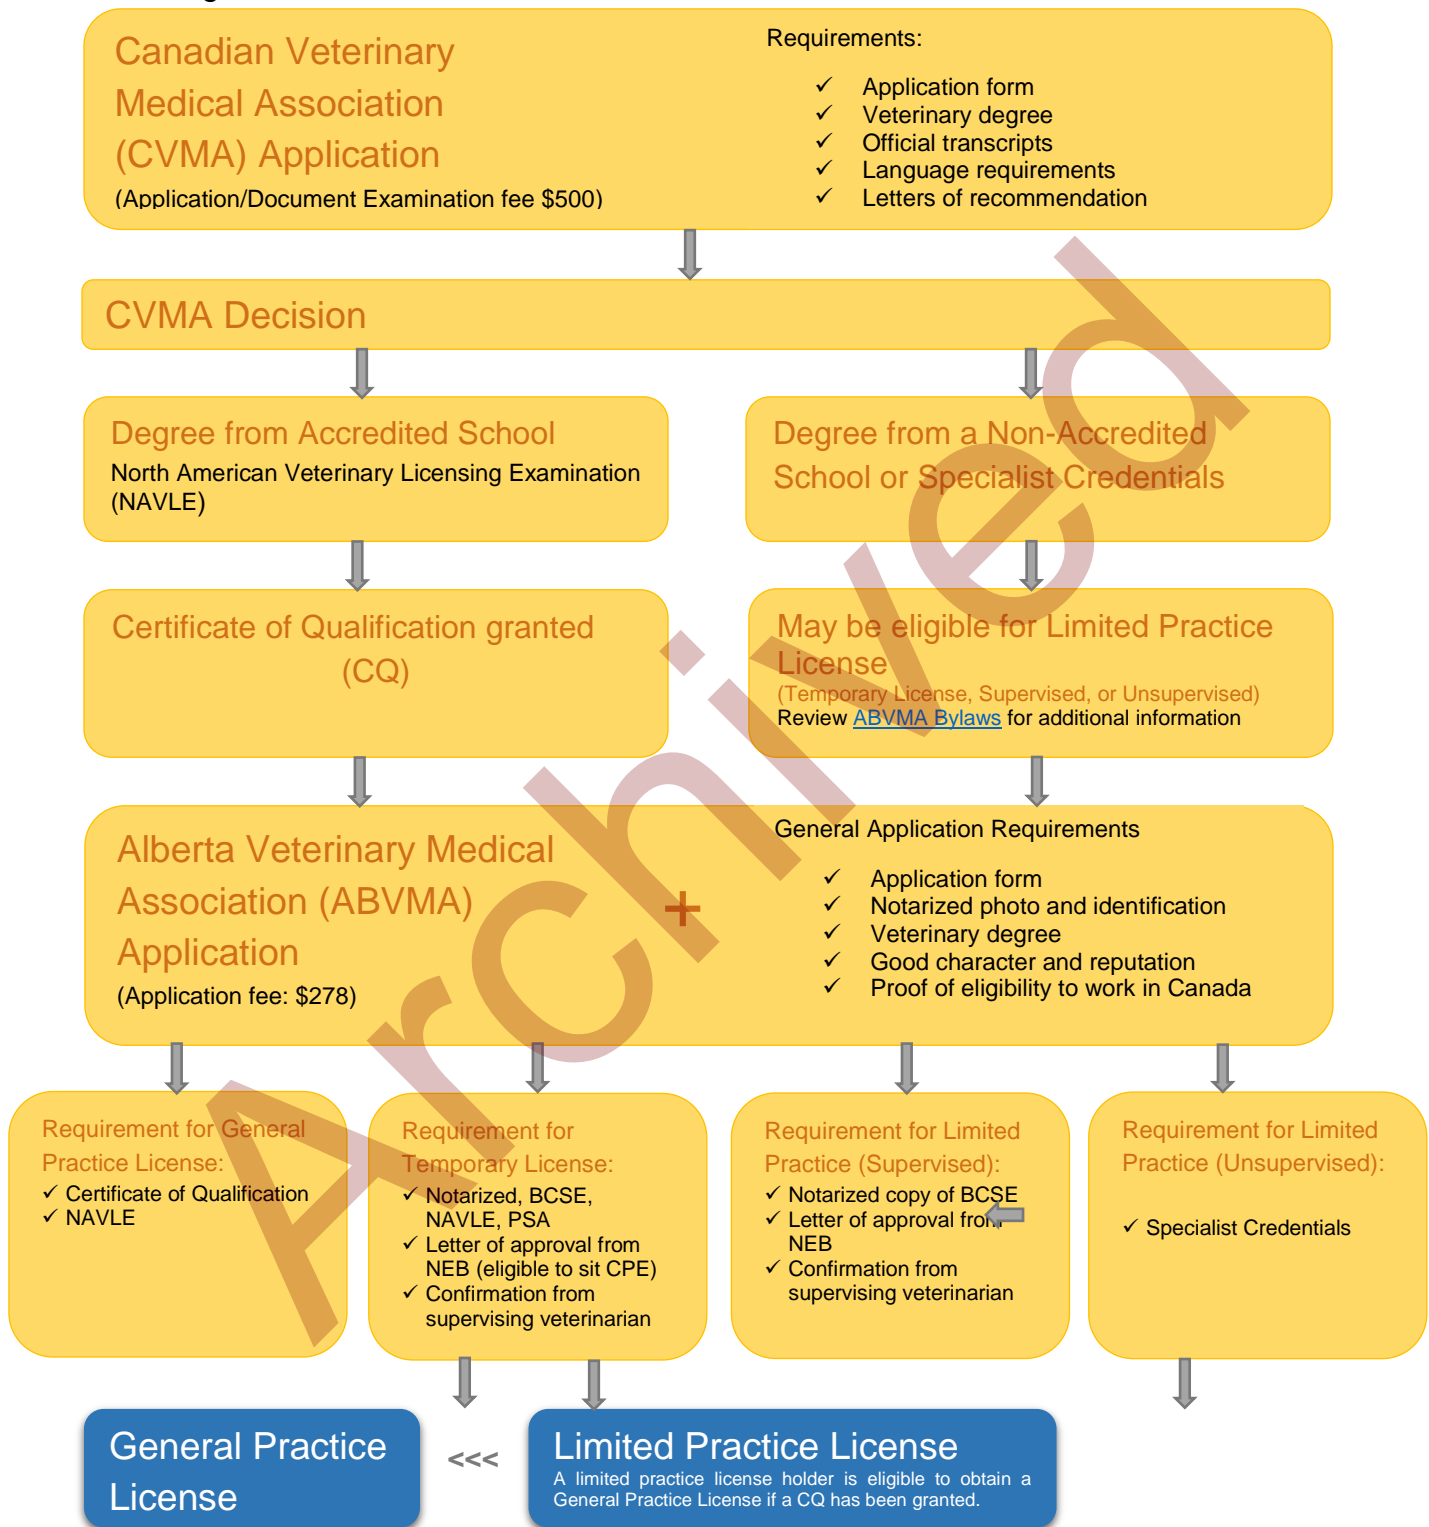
Canadian Veterinary Medical Association (CVMA) Application
(Application/Document Examination fee $500)

Requirements:

✓ Application form
✓ Veterinary degree
✓ Official transcripts
✓ Language requirements
✓ Letters of recommendation

CVMA Decision

Degree from Accredited School
North American Veterinary Licensing Examination (NAVLE)

Degree from a Non-Accredited School or Specialist Credentials

Certificate of Qualification granted (CQ)

May be eligible for Limited Practice License
(Temporary License, Supervised, or Unsupervised)
Review ABVMA Bylaws for additional information

Alberta Veterinary Medical Association (ABVMA) Application
(Application fee: $278)

+

General Application Requirements

✓ Application form
✓ Notarized photo and identification
✓ Veterinary degree
✓ Good character and reputation
✓ Proof of eligibility to work in Canada

Requirement for General Practice License:
✓ Certificate of Qualification
✓ NAVLE

Requirement for Temporary License:
✓ Notarized, BCSE, NAVLE, PSA
✓ Letter of approval from NEB (eligible to sit CPE)
✓ Confirmation from supervising veterinarian

Requirement for Limited Practice (Supervised):
✓ Notarized copy of BCSE
✓ Letter of approval from NEB
✓ Confirmation from supervising veterinarian

Requirement for Limited Practice (Unsupervised):
✓ Specialist Credentials

General Practice License

<<<

Limited Practice License
A limited practice license holder is eligible to obtain a General Practice License if a CQ has been granted.

Archived